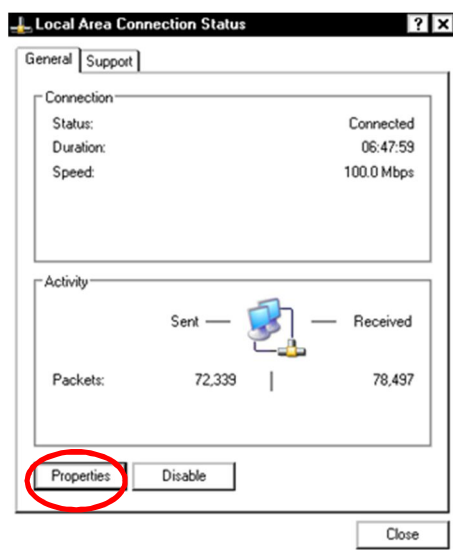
Local Area Connection Status

?

General

Support

Connection

Status: Connected

Duration: 06:47:59

Speed: 100.0 Mbps

Activity

Sent — — Received

Packets: 72,339 | 78,497

Properties

Disable

Close